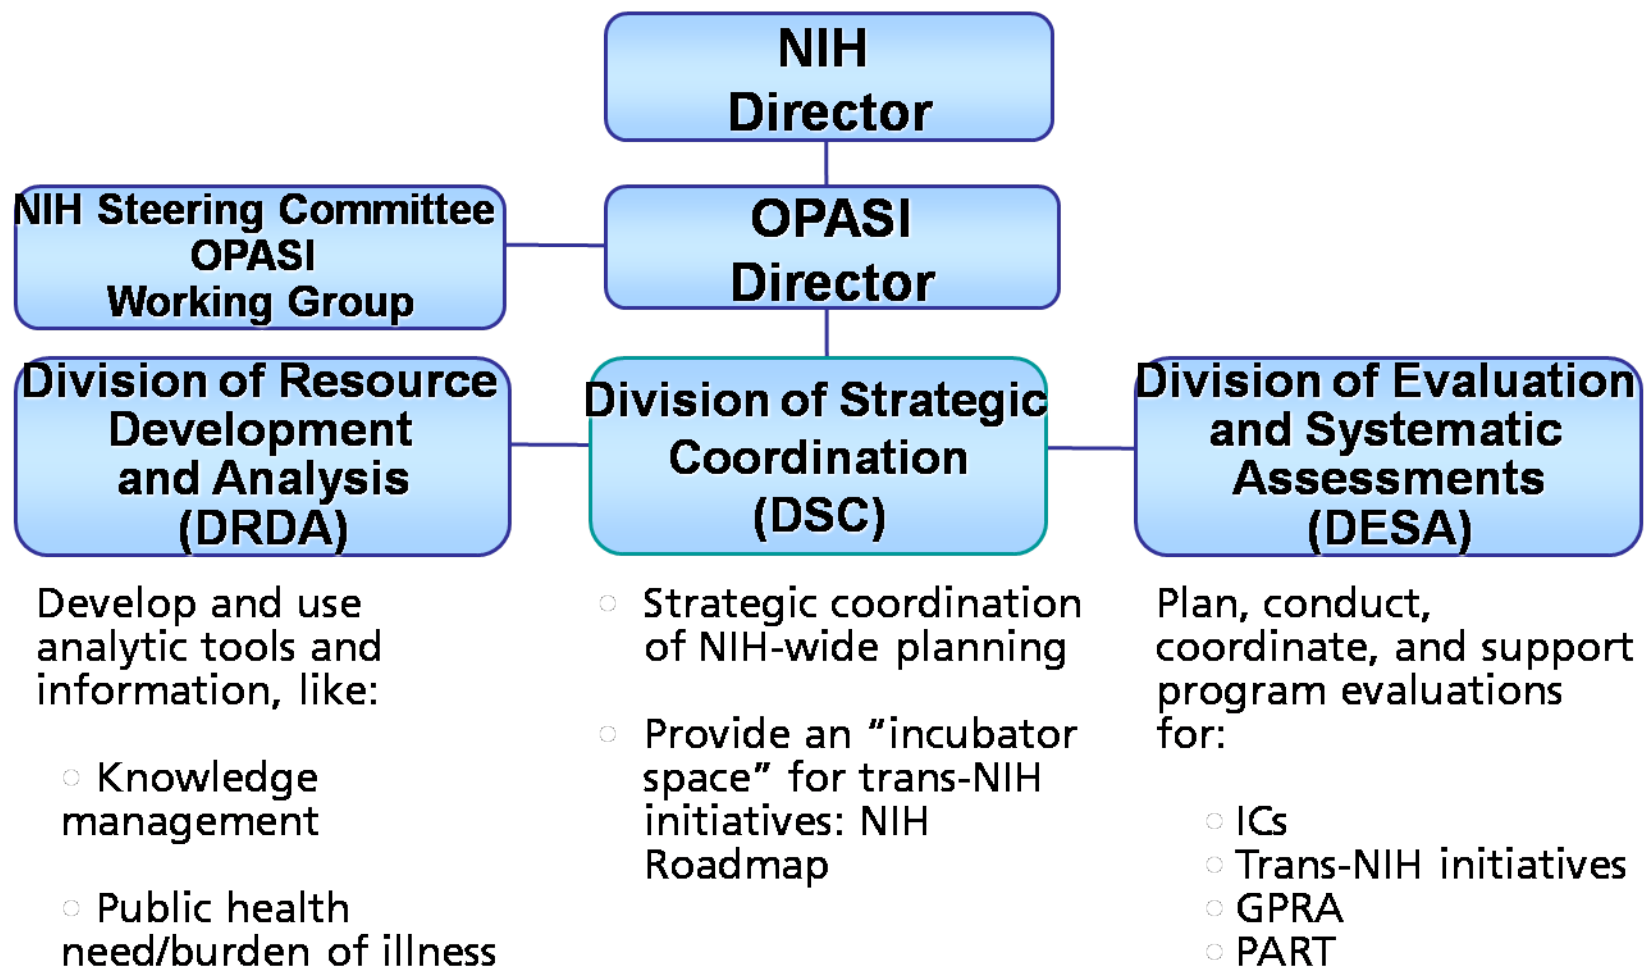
NIH Director

NIH Steering Committee OPASI Working Group

OPASI Director

Division of Resource Development and Analysis (DRDA)

Division of Strategic Coordination (DSC)

Division of Evaluation and Systematic Assessments (DESA)

Develop and use analytic tools and information, like:

- Knowledge management

- Public health need/burden of illness

- Strategic coordination of NIH-wide planning

- Provide an "incubator space" for trans-NIH initiatives: NIH Roadmap

Plan, conduct, coordinate, and support program evaluations for:

- ICs
- Trans-NIH initiatives
- GPRA
- PART